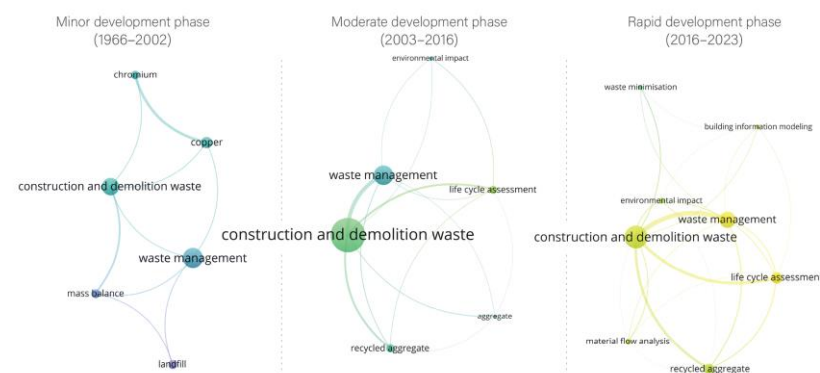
Minor development phase
(1966–2002)

chromium

copper

construction and demolition waste

waste management

mass balance

landfill

Moderate development phase
(2003–2016)

environmental impact

waste management

life cycle assessment

construction and demolition waste

aggregate

recycled aggregate

Rapid development phase
(2016–2023)

waste minimisation

building information modeling

environmental impact

waste management

construction and demolition waste

life cycle assessmen

material flow analysis

recycled aggregate